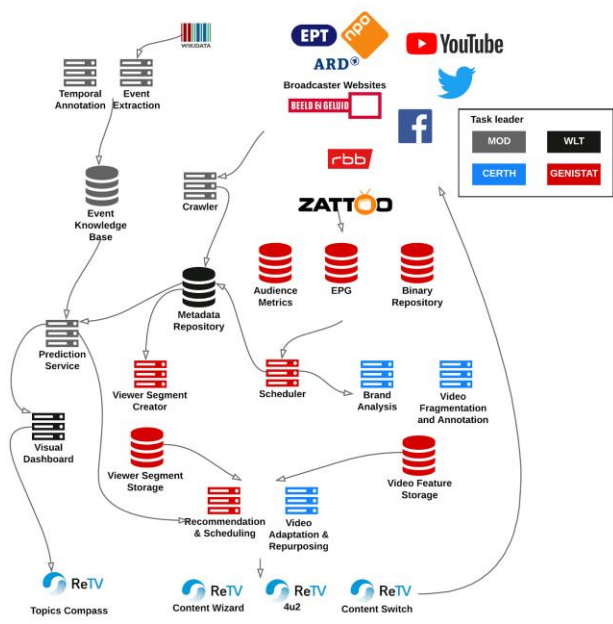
WIKIDATA

Temporal Annotation

Event Extraction

ЕРТ

npo

ARD

YouTube

Broadcaster Websites

BEELD EN GELUID

Task leader

MOD

WLT

CERTH

GENISTAT

Event Knowledge Base

rbb

Crawler

ZATTOO

Audience Metrics

EPG

Binary Repository

Metadata Repository

Prediction Service

Viewer Segment Creator

Scheduler

Brand Analysis

Video Fragmentation and Annotation

Visual Dashboard

Viewer Segment Storage

Video Feature Storage

Recommendation & Scheduling

Video Adaptation & Repurposing

ReTV

Topics Compass

ReTV

Content Wizard

ReTV

4u2

ReTV

Content Switch